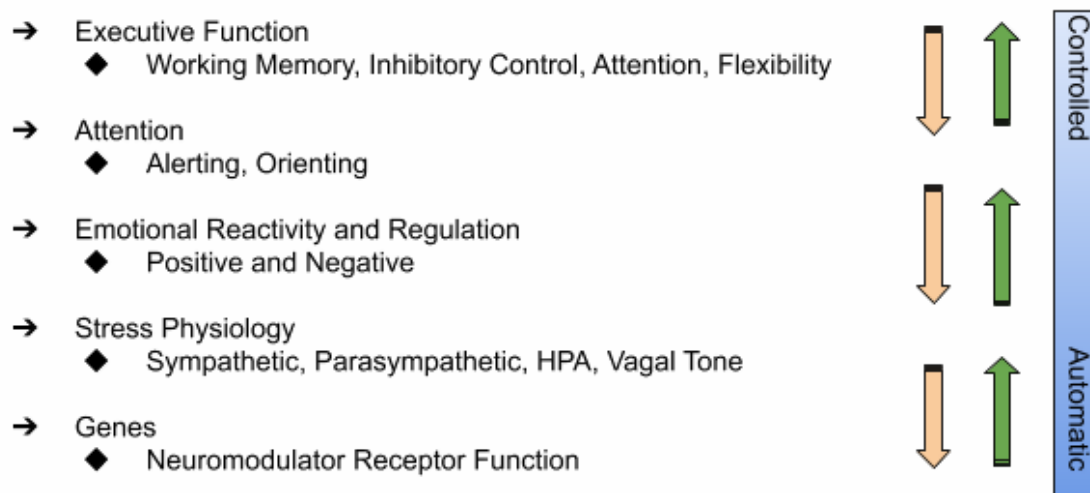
➔ Executive Function
◆ Working Memory, Inhibitory Control, Attention, Flexibility

➔ Attention
◆ Alerting, Orienting

➔ Emotional Reactivity and Regulation
◆ Positive and Negative

➔ Stress Physiology
◆ Sympathetic, Parasympathetic, HPA, Vagal Tone

➔ Genes
◆ Neuromodulator Receptor Function

Controlled

Automatic